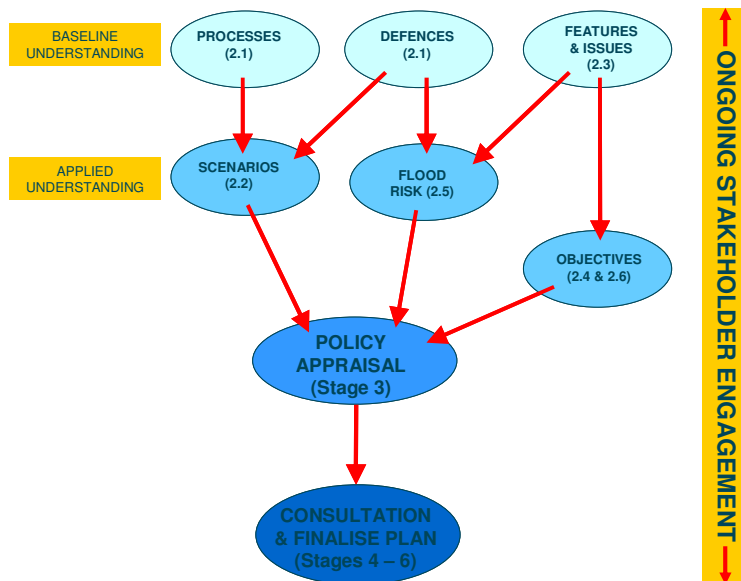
BASELINE UNDERSTANDING

PROCESSES (2.1)

DEFENCES (2.1)

FEATURES & ISSUES (2.3)

APPLIED UNDERSTANDING

SCENARIOS (2.2)

FLOOD RISK (2.5)

OBJECTIVES (2.4 & 2.6)

POLICY APPRAISAL (Stage 3)

CONSULTATION & FINALISE PLAN (Stages 4 – 6)

ONGOING STAKEHOLDER ENGAGEMENT